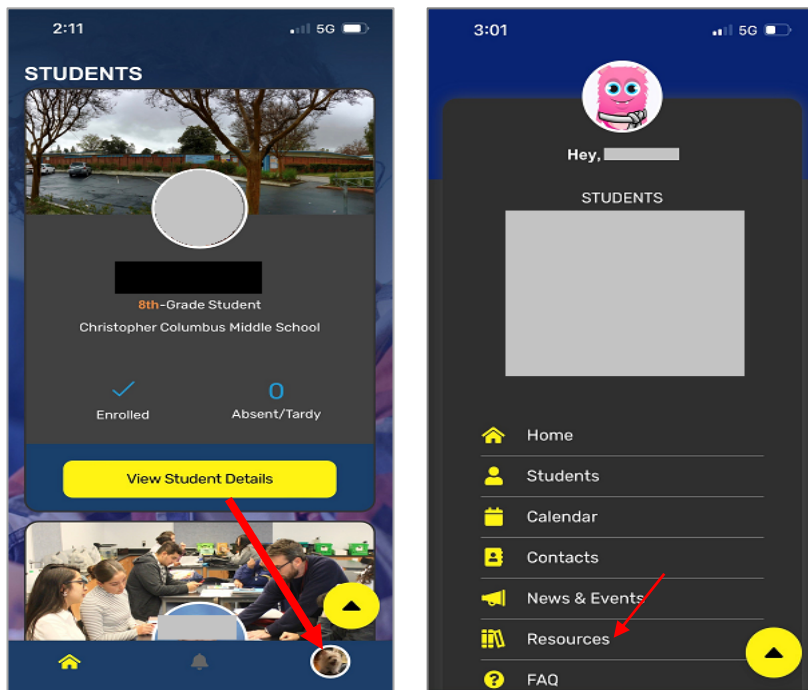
2:11

5G

STUDENTS

8th-Grade Student

Christopher Columbus Middle School

Enrolled

0

Absent/Tardy

View Student Details

3:01

5G

Hey,

STUDENTS

Home

Students

Calendar

Contacts

News & Events

Resources

FAQ